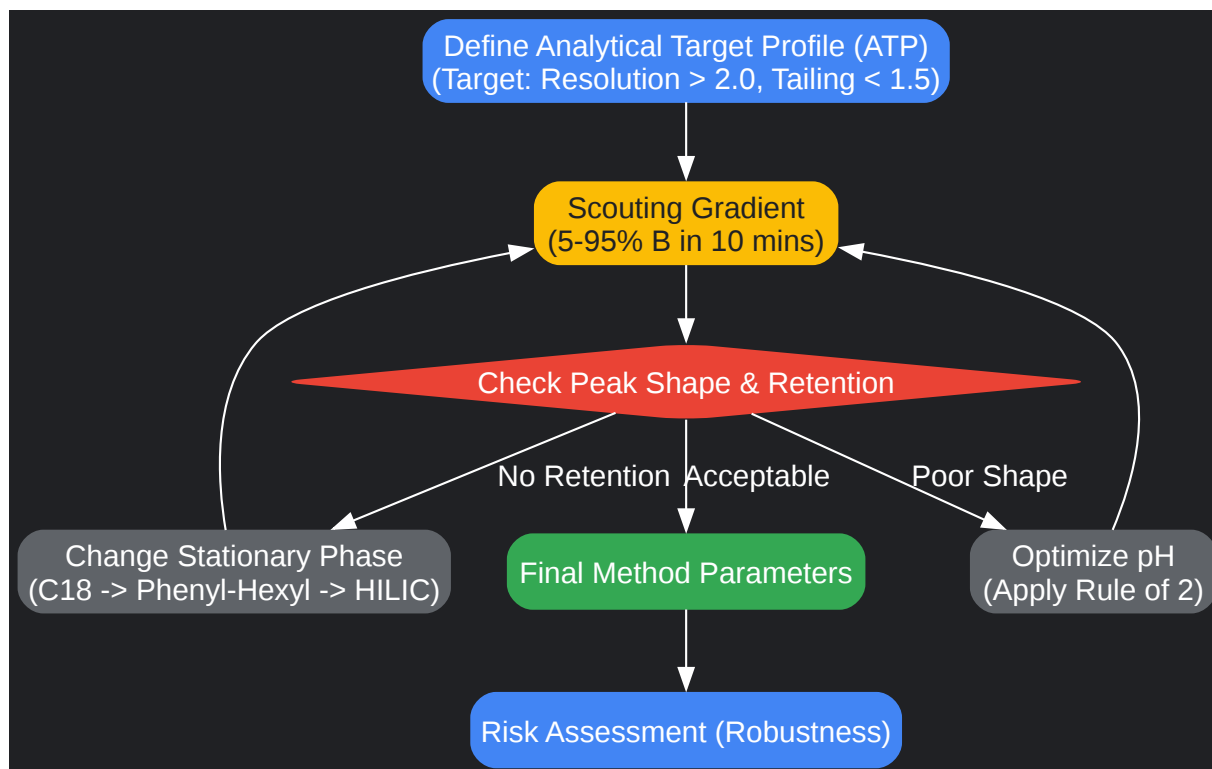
Define Analytical Target Profile (ATP)
(Target: Resolution > 2.0, Tailing < 1.5)

Scouting Gradient
(5-95% B in 10 mins)

Check Peak Shape & Retention

No Retention

Acceptable

Poor Shape

Change Stationary Phase
(C18 -> Phenyl-Hexyl -> HILIC)

Final Method Parameters

Optimize pH
(Apply Rule of 2)

Risk Assessment (Robustness)